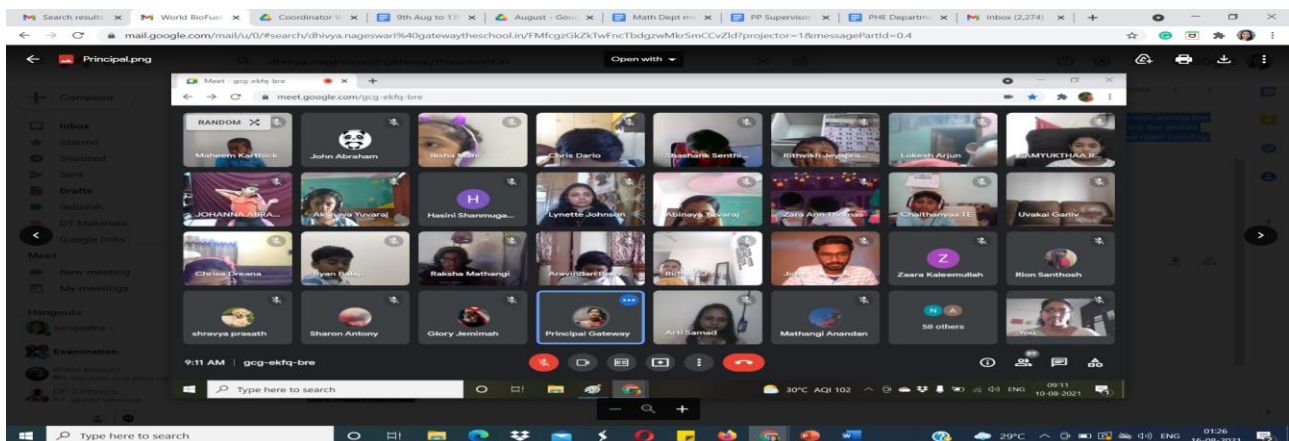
Search results | World BioFuel | Coordinator | 9th Aug to 13t | August - Goo | Math Dept m | PP Supervisor | PHE Departm | Inbox (2,274) | +

mail.google.com/mail/u/0/#search/dhivya.nageswari%40gatewaytheschool.in/FMfcgzGkZkTwFncTbdgzwMkrSmCCvZld?projector=1&messagePartId=0.4

Principal.png

Open with

Compose
Inbox
Starred
Snoozed
Sent
Drafts
deborah
DT Materials
Google links
Meet
New meeting
My meetings
Hangouts
Examination

Meet - gcg-ekfq-bre
meet.google.com/gcg-ekfq-bre

RANDOM
Maheem Karthick
John Abraham
Iksha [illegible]
Chris Dario
Shashank Senthi...
Rithvikh Jeyapra...
Lokesh Arjun
SAMYUKTHAA R...
JOHANNA ABRA...
Akshaya Yuvaraj
H
Hasini Shanmuga...
Lynette Johnson
Abinaya Yuvaraj
Zara Ann Thomas
Chaithanyaa TE
Uvakai Ganiv
Chrisa Dreana
Ryan Balaji
Raksha Mathangi
Aravindan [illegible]
Rid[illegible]
Jo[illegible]
Z
Zaara Kaleemullah
Rion Santhosh
shravya prasath
Sharon Antony
Glory Jemimah
Principal Gateway
Arti Samad
Mathangi Anandan
N A
58 others
You

9:11 AM | gcg-ekfq-bre

Type here to search
30°C AQI 102 ENG 09:11 10-08-2021

Type here to search
29°C ENG 01:26 16-08-2021